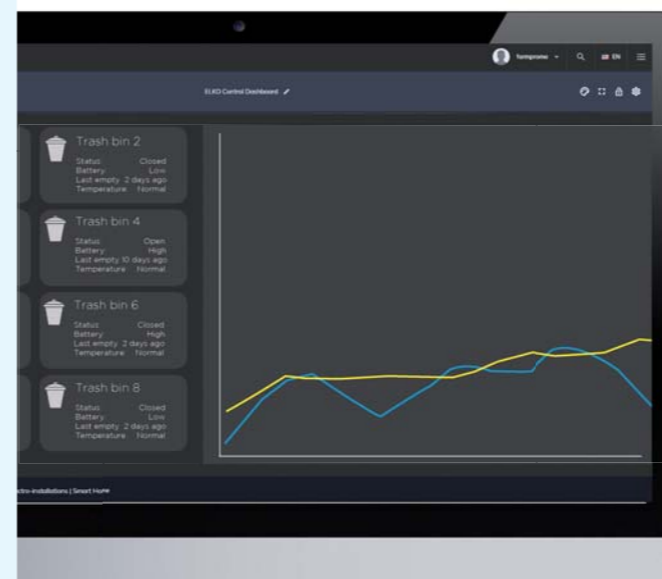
fomprome EN

ELKO Control Dashboard

Trash bin 2
Status Closed
Battery Low
Last empty 2 days ago
Temperature Normal

Trash bin 4
Status Open
Battery High
Last empty 10 days ago
Temperature Normal

Trash bin 6
Status Closed
Battery High
Last empty 2 days ago
Temperature Normal

Trash bin 8
Status Closed
Battery Low
Last empty 2 days ago
Temperature Normal

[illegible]ctro-installations | Smart Home